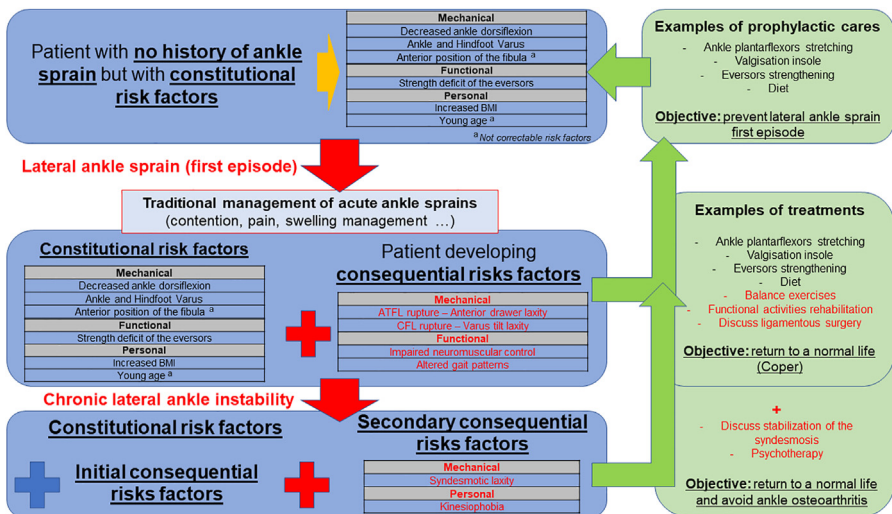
Patient with no history of ankle sprain but with constitutional risk factors

| Mechanical |
|---|
| Decreased ankle dorsiflexion |
| Ankle and Hindfoot Varus |
| Anterior position of the fibula $^a$ |
| Functional |
| Strength deficit of the eversors |
| Personal |
| Increased BMI |
| Young age $^a$ |

$^a$ Not correctable risk factors

Examples of prophylactic cares
- Ankle plantarflexors stretching
- Valgisation insole
- Eversors strengthening
- Diet

Objective: prevent lateral ankle sprain first episode

Lateral ankle sprain (first episode)

Traditional management of acute ankle sprains (contention, pain, swelling management …)

Constitutional risk factors

| Mechanical |
|---|
| Decreased ankle dorsiflexion |
| Ankle and Hindfoot Varus |
| Anterior position of the fibula $^a$ |
| Functional |
| Strength deficit of the eversors |
| Personal |
| Increased BMI |
| Young age $^a$ |

Patient developing consequential risks factors

| Mechanical |
|---|
| ATFL rupture – Anterior drawer laxity |
| CFL rupture – Varus tilt laxity |
| Functional |
| Impaired neuromuscular control |
| Altered gait patterns |

Examples of treatments
- Ankle plantarflexors stretching
- Valgisation insole
- Eversors strengthening
- Diet
- Balance exercises
- Functional activities rehabilitation
- Discuss ligamentous surgery

Objective: return to a normal life (Coper)

Chronic lateral ankle instability

Constitutional risk factors

Initial consequential risks factors

Secondary consequential risks factors

| Mechanical |
|---|
| Syndesmotic laxity |
| Personal |
| Kinesiophobia |

+
- Discuss stabilization of the syndesmosis
- Psychotherapy

Objective: return to a normal life and avoid ankle osteoarthritis